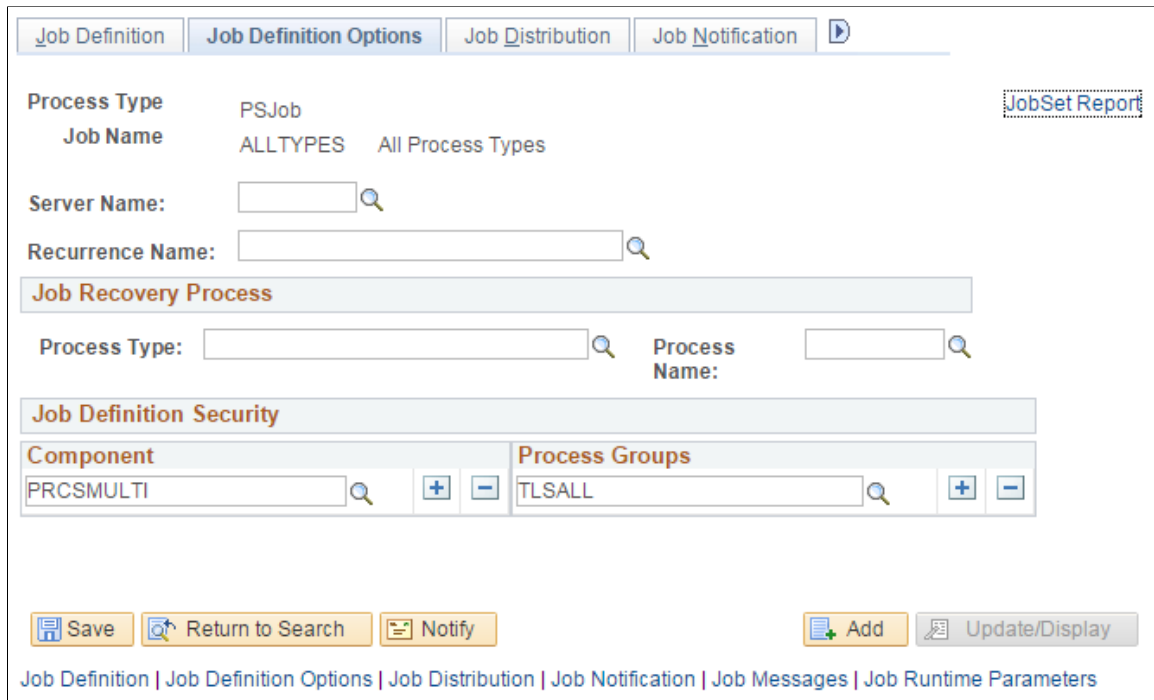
Job Definition | Job Definition Options | Job Distribution | Job Notification

Process Type PSJob

Job Name ALLTYPES All Process Types

JobSet Report

Server Name:

Recurrence Name:

Job Recovery Process

Process Type:

Process Name:

Job Definition Security

| Component | | Process Groups | |
|---|---|---|---|
| PRCSMULTI | + − | TLSALL | + − |

Save | Return to Search | Notify | Add | Update/Display

Job Definition | Job Definition Options | Job Distribution | Job Notification | Job Messages | Job Runtime Parameters